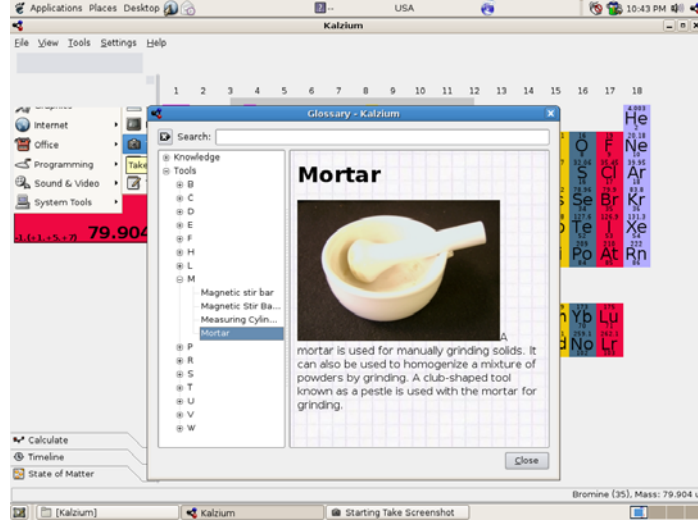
Applications Places Desktop
USA
10:43 PM
Kalzium
File View Tools Settings Help
1 2 3 4 5 6 7 8 9 10 11 12 13 14 15 16 17 18
Internet
Office
Programming
Sound & Video
System Tools
Take
79.904
Glossary - Kalzium
Search:
Knowledge
Tools
B
C
D
E
F
H
L
M
Magnetic stir bar
Magnetic Stir Ba...
Measuring Cylin...
Mortar
P
R
S
T
U
V
W
Mortar
A mortar is used for manually grinding solids. It can also be used to homogenize a mixture of powders by grinding. A club-shaped tool known as a pestle is used with the mortar for grinding.
Close
He
Ne
O F
Ar
S Cl
Se Br Kr
Te I Xe
Po At Rn
Yb Lu
No Lr
Calculate
Timeline
State of Matter
Bromine (35), Mass: 79.904 u
[Kalzium]
Kalzium
Starting Take Screenshot